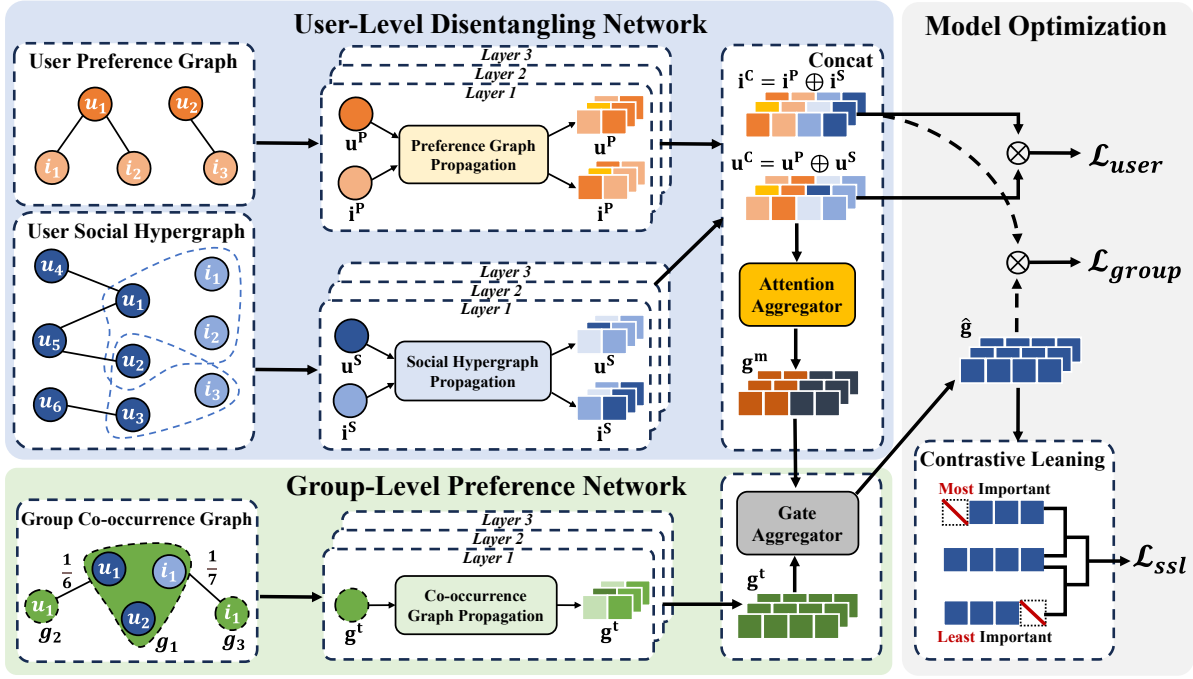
User-Level Disentangling Network

Model Optimization

User Preference Graph

$u_1$ $u_2$

$i_1$ $i_2$ $i_3$

Layer 3
Layer 2
Layer 1

$\mathbf{u^P}$

Preference Graph Propagation

$\mathbf{u^P}$

$\mathbf{i^P}$

$\mathbf{i^P}$

Concat

$\mathbf{i^C} = \mathbf{i^P} \oplus \mathbf{i^S}$

$\mathbf{u^C} = \mathbf{u^P} \oplus \mathbf{u^S}$

$\otimes$ $\mathcal{L}_{user}$

$\otimes$ $\mathcal{L}_{group}$

User Social Hypergraph

$u_4$ $u_1$ $u_5$ $u_2$ $u_6$ $u_3$

$i_1$ $i_2$ $i_3$

Layer 3
Layer 2
Layer 1

$\mathbf{u^S}$

Social Hypergraph Propagation

$\mathbf{u^S}$

$\mathbf{i^S}$

$\mathbf{i^S}$

Attention Aggregator

$\mathbf{g^m}$

$\hat{\mathbf{g}}$

Group-Level Preference Network

Group Co-occurrence Graph

$\frac{1}{6}$ $\frac{1}{7}$

$u_1$ $i_1$ $u_2$ $u_1$ $i_1$

$g_2$ $g_1$ $g_3$

Layer 3
Layer 2
Layer 1

$\mathbf{g^t}$

Co-occurrence Graph Propagation

$\mathbf{g^t}$

Gate Aggregator

$\mathbf{g^t}$

Contrastive Leaning

Most Important

Least Important

$\mathcal{L}_{ssl}$